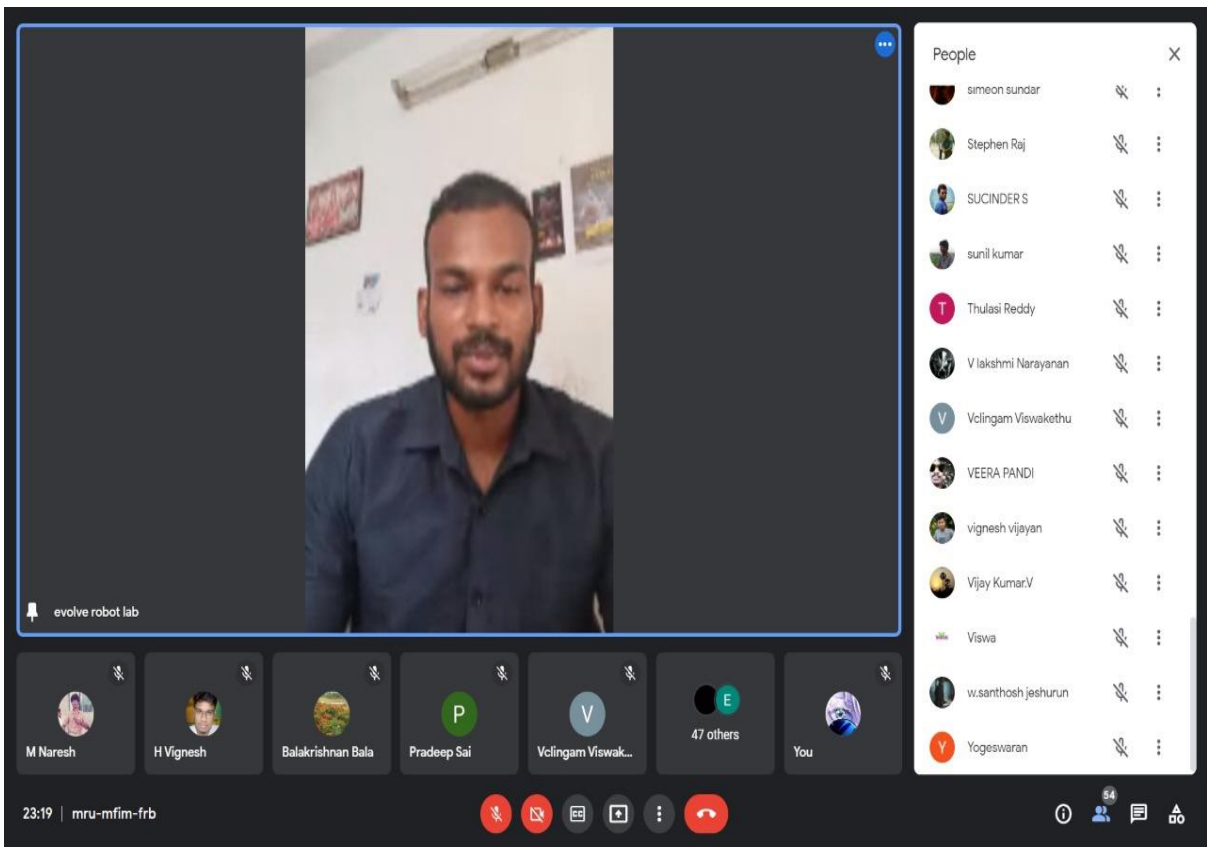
evolve robot lab

M Naresh

H Vignesh

Balakrishnan Bala

P

Pradeep Sai

V

Vclingam Viswak...

E

47 others

You

People

simeon sundar

Stephen Raj

SUCINDER S

sunil kumar

T

Thulasi Reddy

V lakshmi Narayanan

V

Vclingam Viswakethu

VEERA PANDI

vignesh vijayan

Vijay Kumar.V

Viswa

w.santhosh jeshurun

Y

Yogeswaran

23:19 | mru-mfim-frb

54